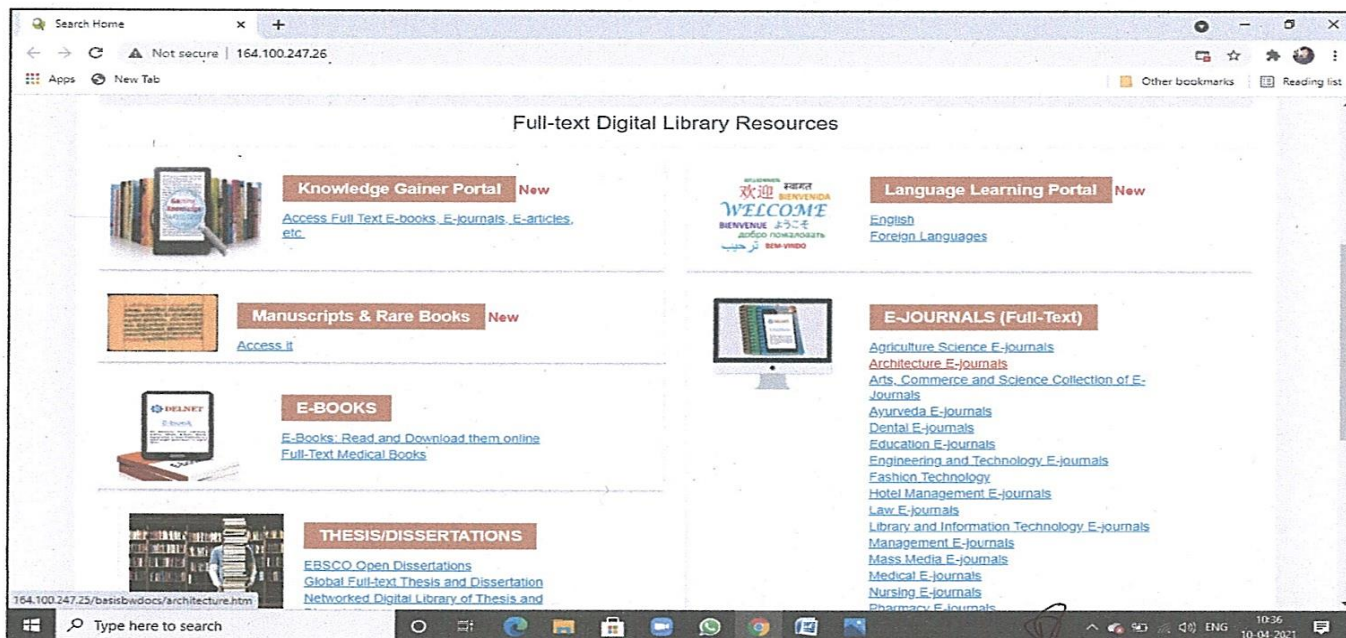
Search Home

Not secure | 164.100.247.26

Apps New Tab

Other bookmarks Reading list

Full-text Digital Library Resources

Knowledge Gainer Portal New

Access Full Text E-books, E-journals, E-articles, etc.

欢迎 स्वागत BIENVENIDA WELCOME BIENVENUE ようこそ добро пожаловать ترحيب BEM-VINDO

Language Learning Portal New

English
Foreign Languages

Manuscripts & Rare Books New

Access It

E-JOURNALS (Full-Text)

Agriculture Science E-journals
Architecture E-journals
Arts, Commerce and Science Collection of E-Journals
Ayurveda E-journals
Dental E-journals
Education E-journals
Engineering and Technology E-journals
Fashion Technology
Hotel Management E-journals
Law E-journals
Library and Information Technology E-journals
Management E-journals
Mass Media E-journals
Medical E-journals
Nursing E-journals
Pharmacy E-journals

DELNET E-Books

E-BOOKS

E-Books: Read and Download them online
Full-Text Medical Books

THESIS/DISSERTATIONS

EBSCO Open Dissertations
Global Full-text Thesis and Dissertation
Networked Digital Library of Thesis and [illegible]

164.100.247.25/basisbwdocs/architecture.htm

Type here to search

ENG 10:36 10-04-2021